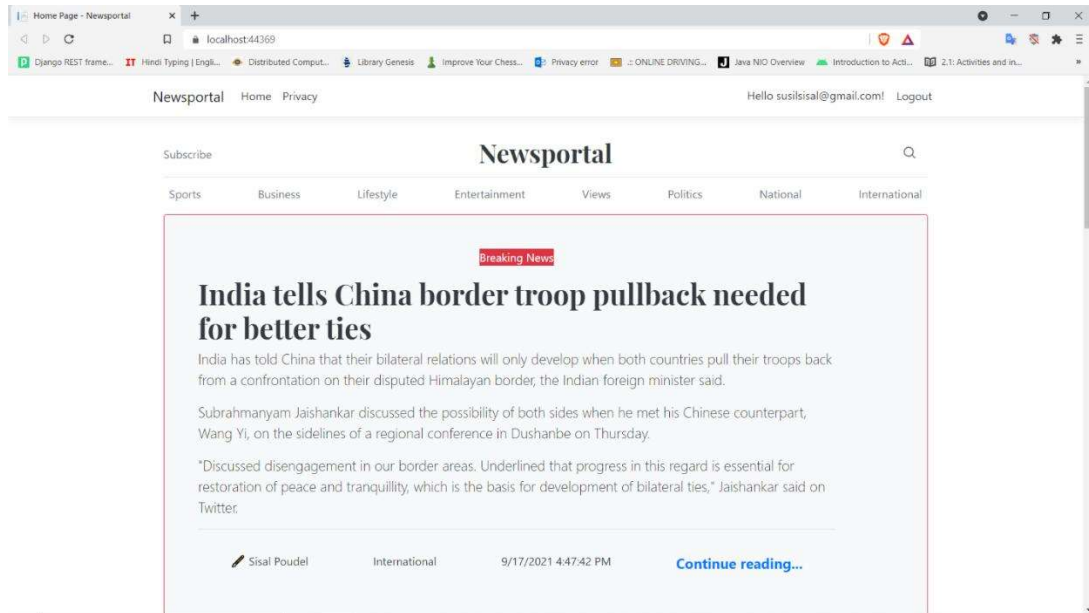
Home Page - Newsportal × +

localhost:44369

Django REST frame... Hindi Typing | Engli... Distributed Comput... Library Genesis Improve Your Chess... Privacy error .: ONLINE DRIVING... Java NIO Overview Introduction to Acti... 2.1: Activities and in...

Newsportal Home Privacy Hello susilsisal@gmail.com! Logout

Subscribe

Newsportal

Sports Business Lifestyle Entertainment Views Politics National International

Breaking News

India tells China border troop pullback needed for better ties

India has told China that their bilateral relations will only develop when both countries pull their troops back from a confrontation on their disputed Himalayan border, the Indian foreign minister said.

Subrahmanyam Jaishankar discussed the possibility of both sides when he met his Chinese counterpart, Wang Yi, on the sidelines of a regional conference in Dushanbe on Thursday.

"Discussed disengagement in our border areas. Underlined that progress in this regard is essential for restoration of peace and tranquillity, which is the basis for development of bilateral ties," Jaishankar said on Twitter.

Sisal Poudel International 9/17/2021 4:47:42 PM Continue reading...